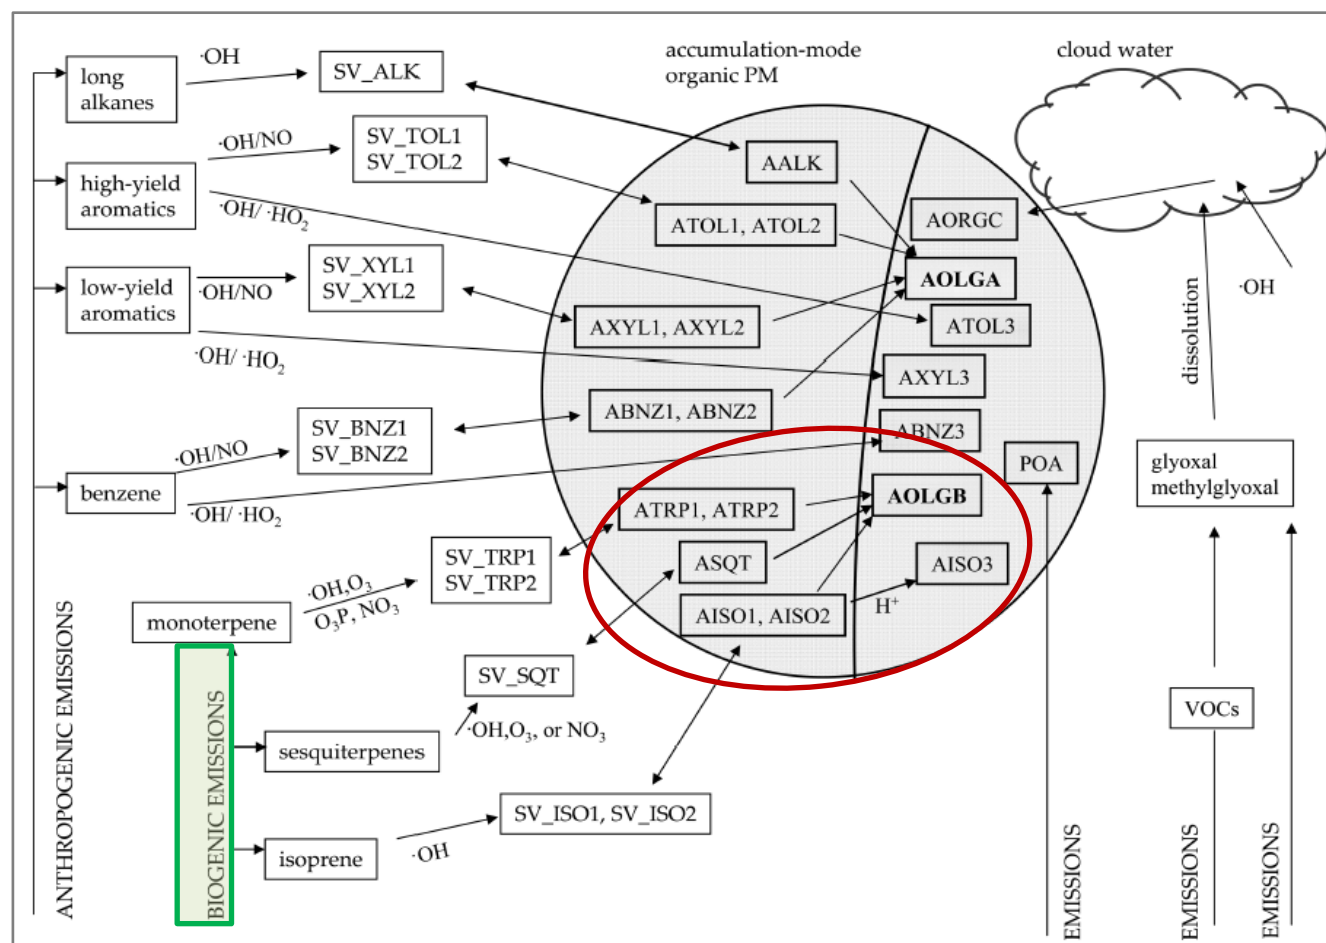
long alkanes
·OH
SV_ALK
accumulation-mode organic PM
cloud water
·OH/NO
SV_TOL1
SV_TOL2
AALK
high-yield aromatics
·OH/ ·HO$_2$
ATOL1, ATOL2
AORGC
low-yield aromatics
·OH/NO
SV_XYL1
SV_XYL2
AOLGA
AXYL1, AXYL2
ATOL3
·OH
dissolution
·OH/ ·HO$_2$
AXYL3
ABNZ1, ABNZ2
SV_BNZ1
SV_BNZ2
ABNZ3
·OH/NO
POA
glyoxal
methylglyoxal
benzene
·OH/ ·HO$_2$
ATRP1, ATRP2
AOLGB
SV_TRP1
SV_TRP2
ASQT
AISO3
·OH,O$_3$
O$_3$P, NO$_3$
H$^+$
monoterpene
AISO1, AISO2
SV_SQT
VOCs
·OH,O$_3$, or NO$_3$
sesquiterpenes
SV_ISO1, SV_ISO2
isoprene
·OH
ANTHROPOGENIC EMISSIONS
BIOGENIC EMISSIONS
EMISSIONS
EMISSIONS
EMISSIONS